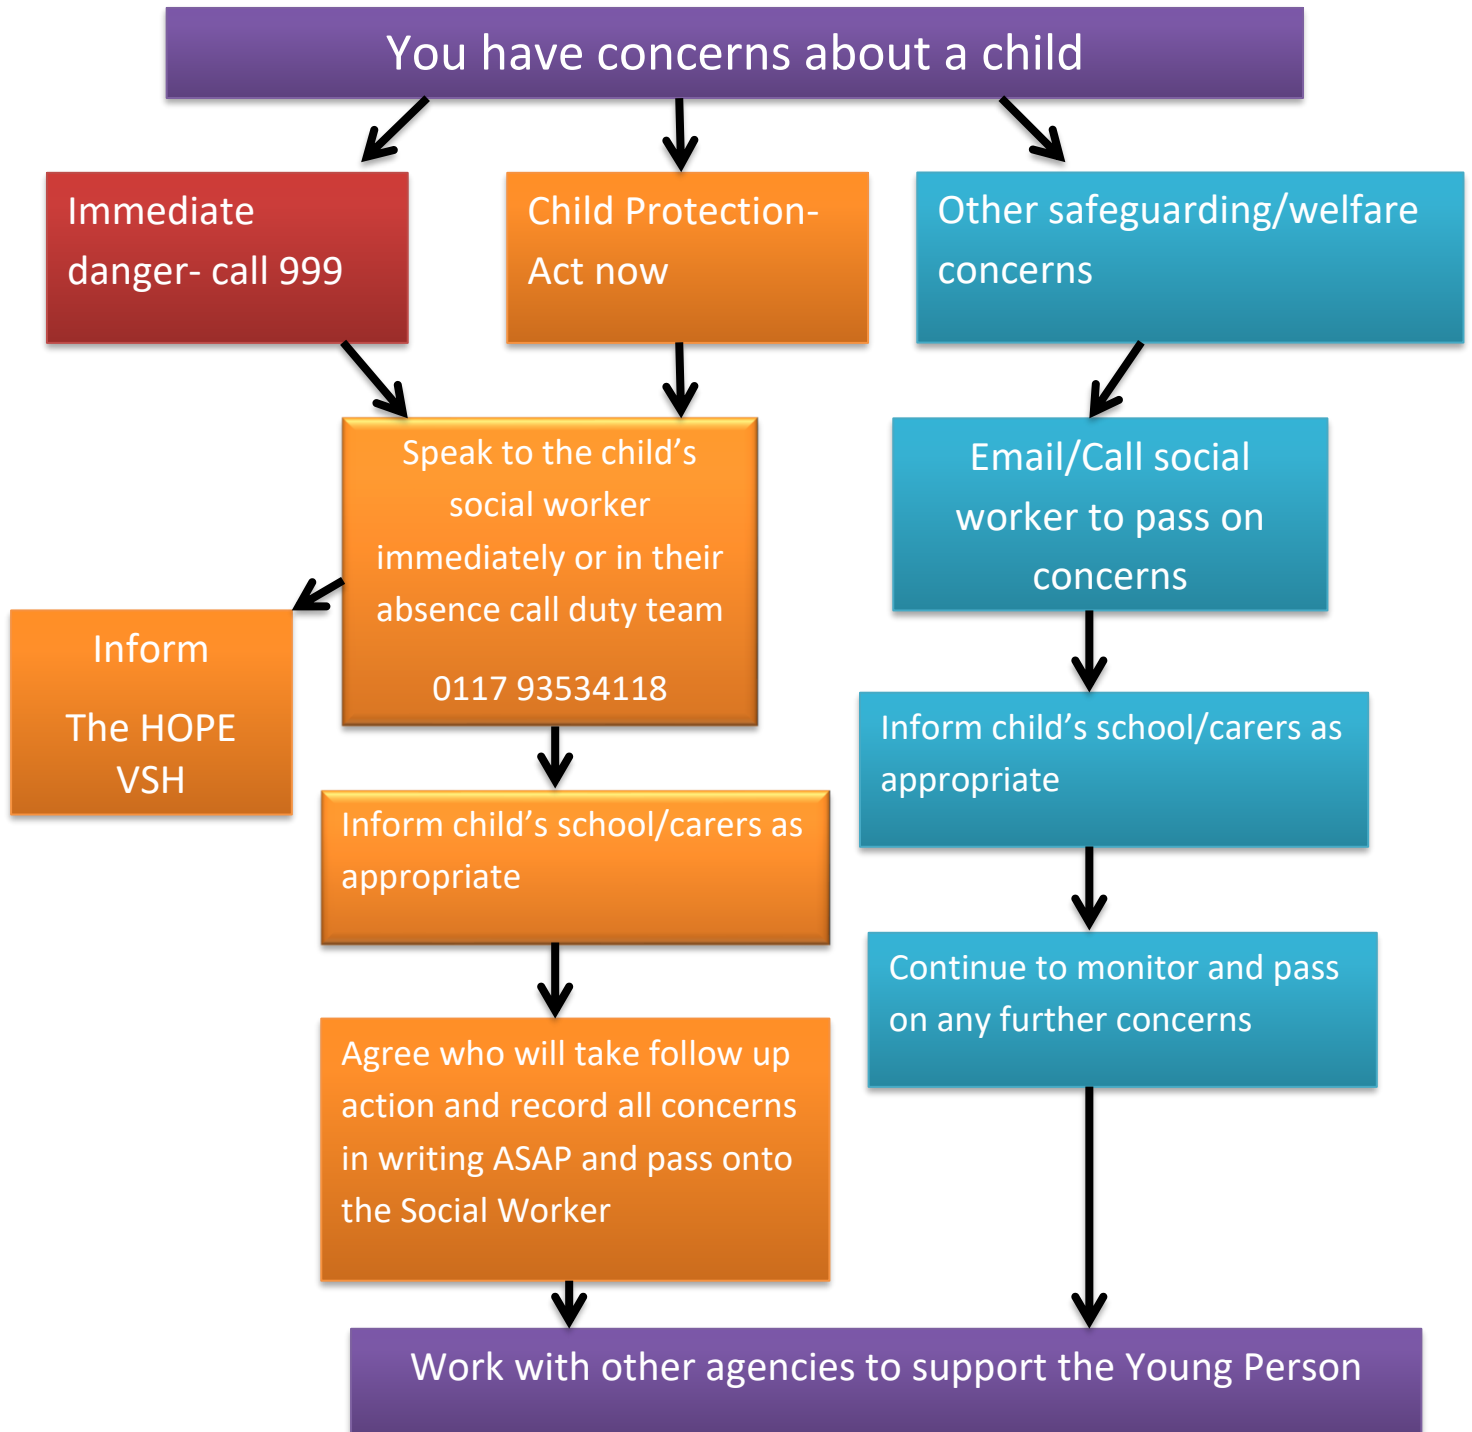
You have concerns about a child

Immediate danger- call 999

Child Protection- Act now

Other safeguarding/welfare concerns

Speak to the child’s social worker immediately or in their absence call duty team

0117 93534118

Inform

The HOPE VSH

Email/Call social worker to pass on concerns

Inform child’s school/carers as appropriate

Inform child’s school/carers as appropriate

Continue to monitor and pass on any further concerns

Agree who will take follow up action and record all concerns in writing ASAP and pass onto the Social Worker

Work with other agencies to support the Young Person